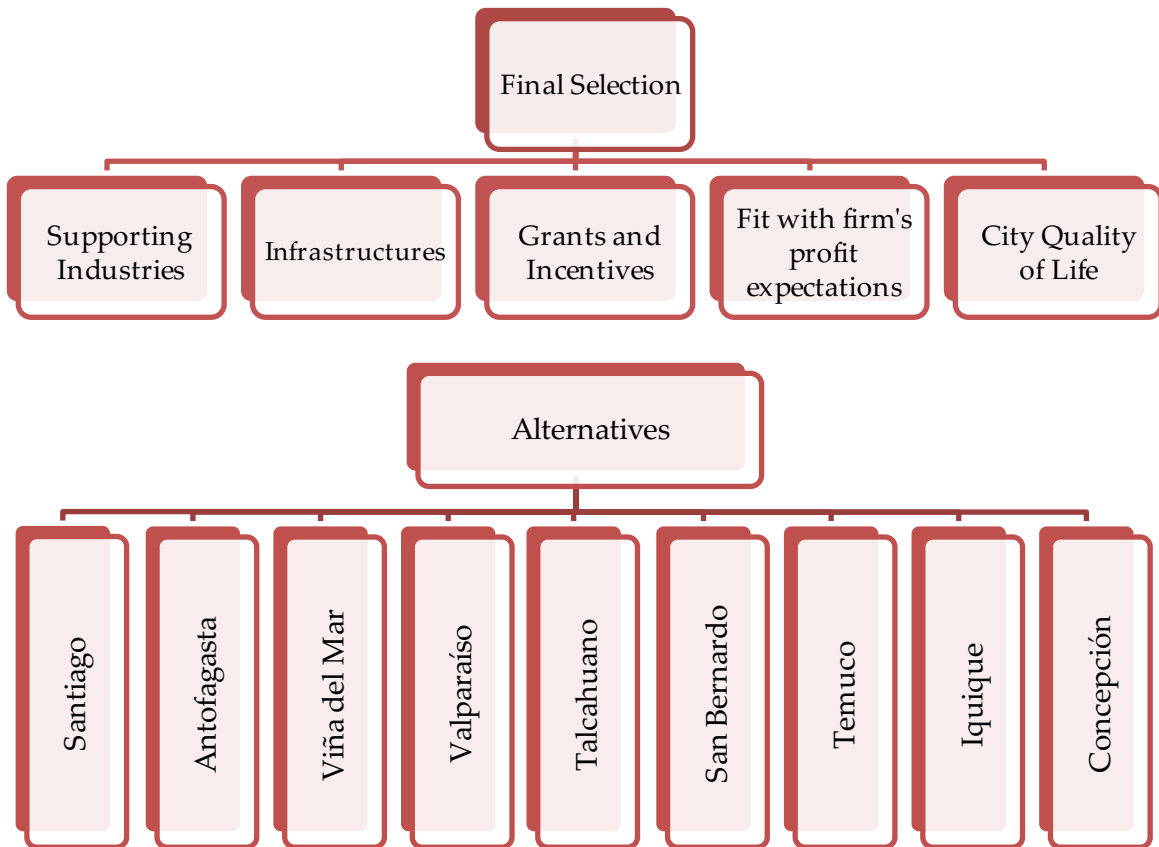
Final Selection

Supporting Industries

Infrastructures

Grants and Incentives

Fit with firm's profit expectations

City Quality of Life

Alternatives

Santiago

Antofagasta

Viña del Mar

Valparaíso

Talcahuano

San Bernardo

Temuco

Iquique

Concepción